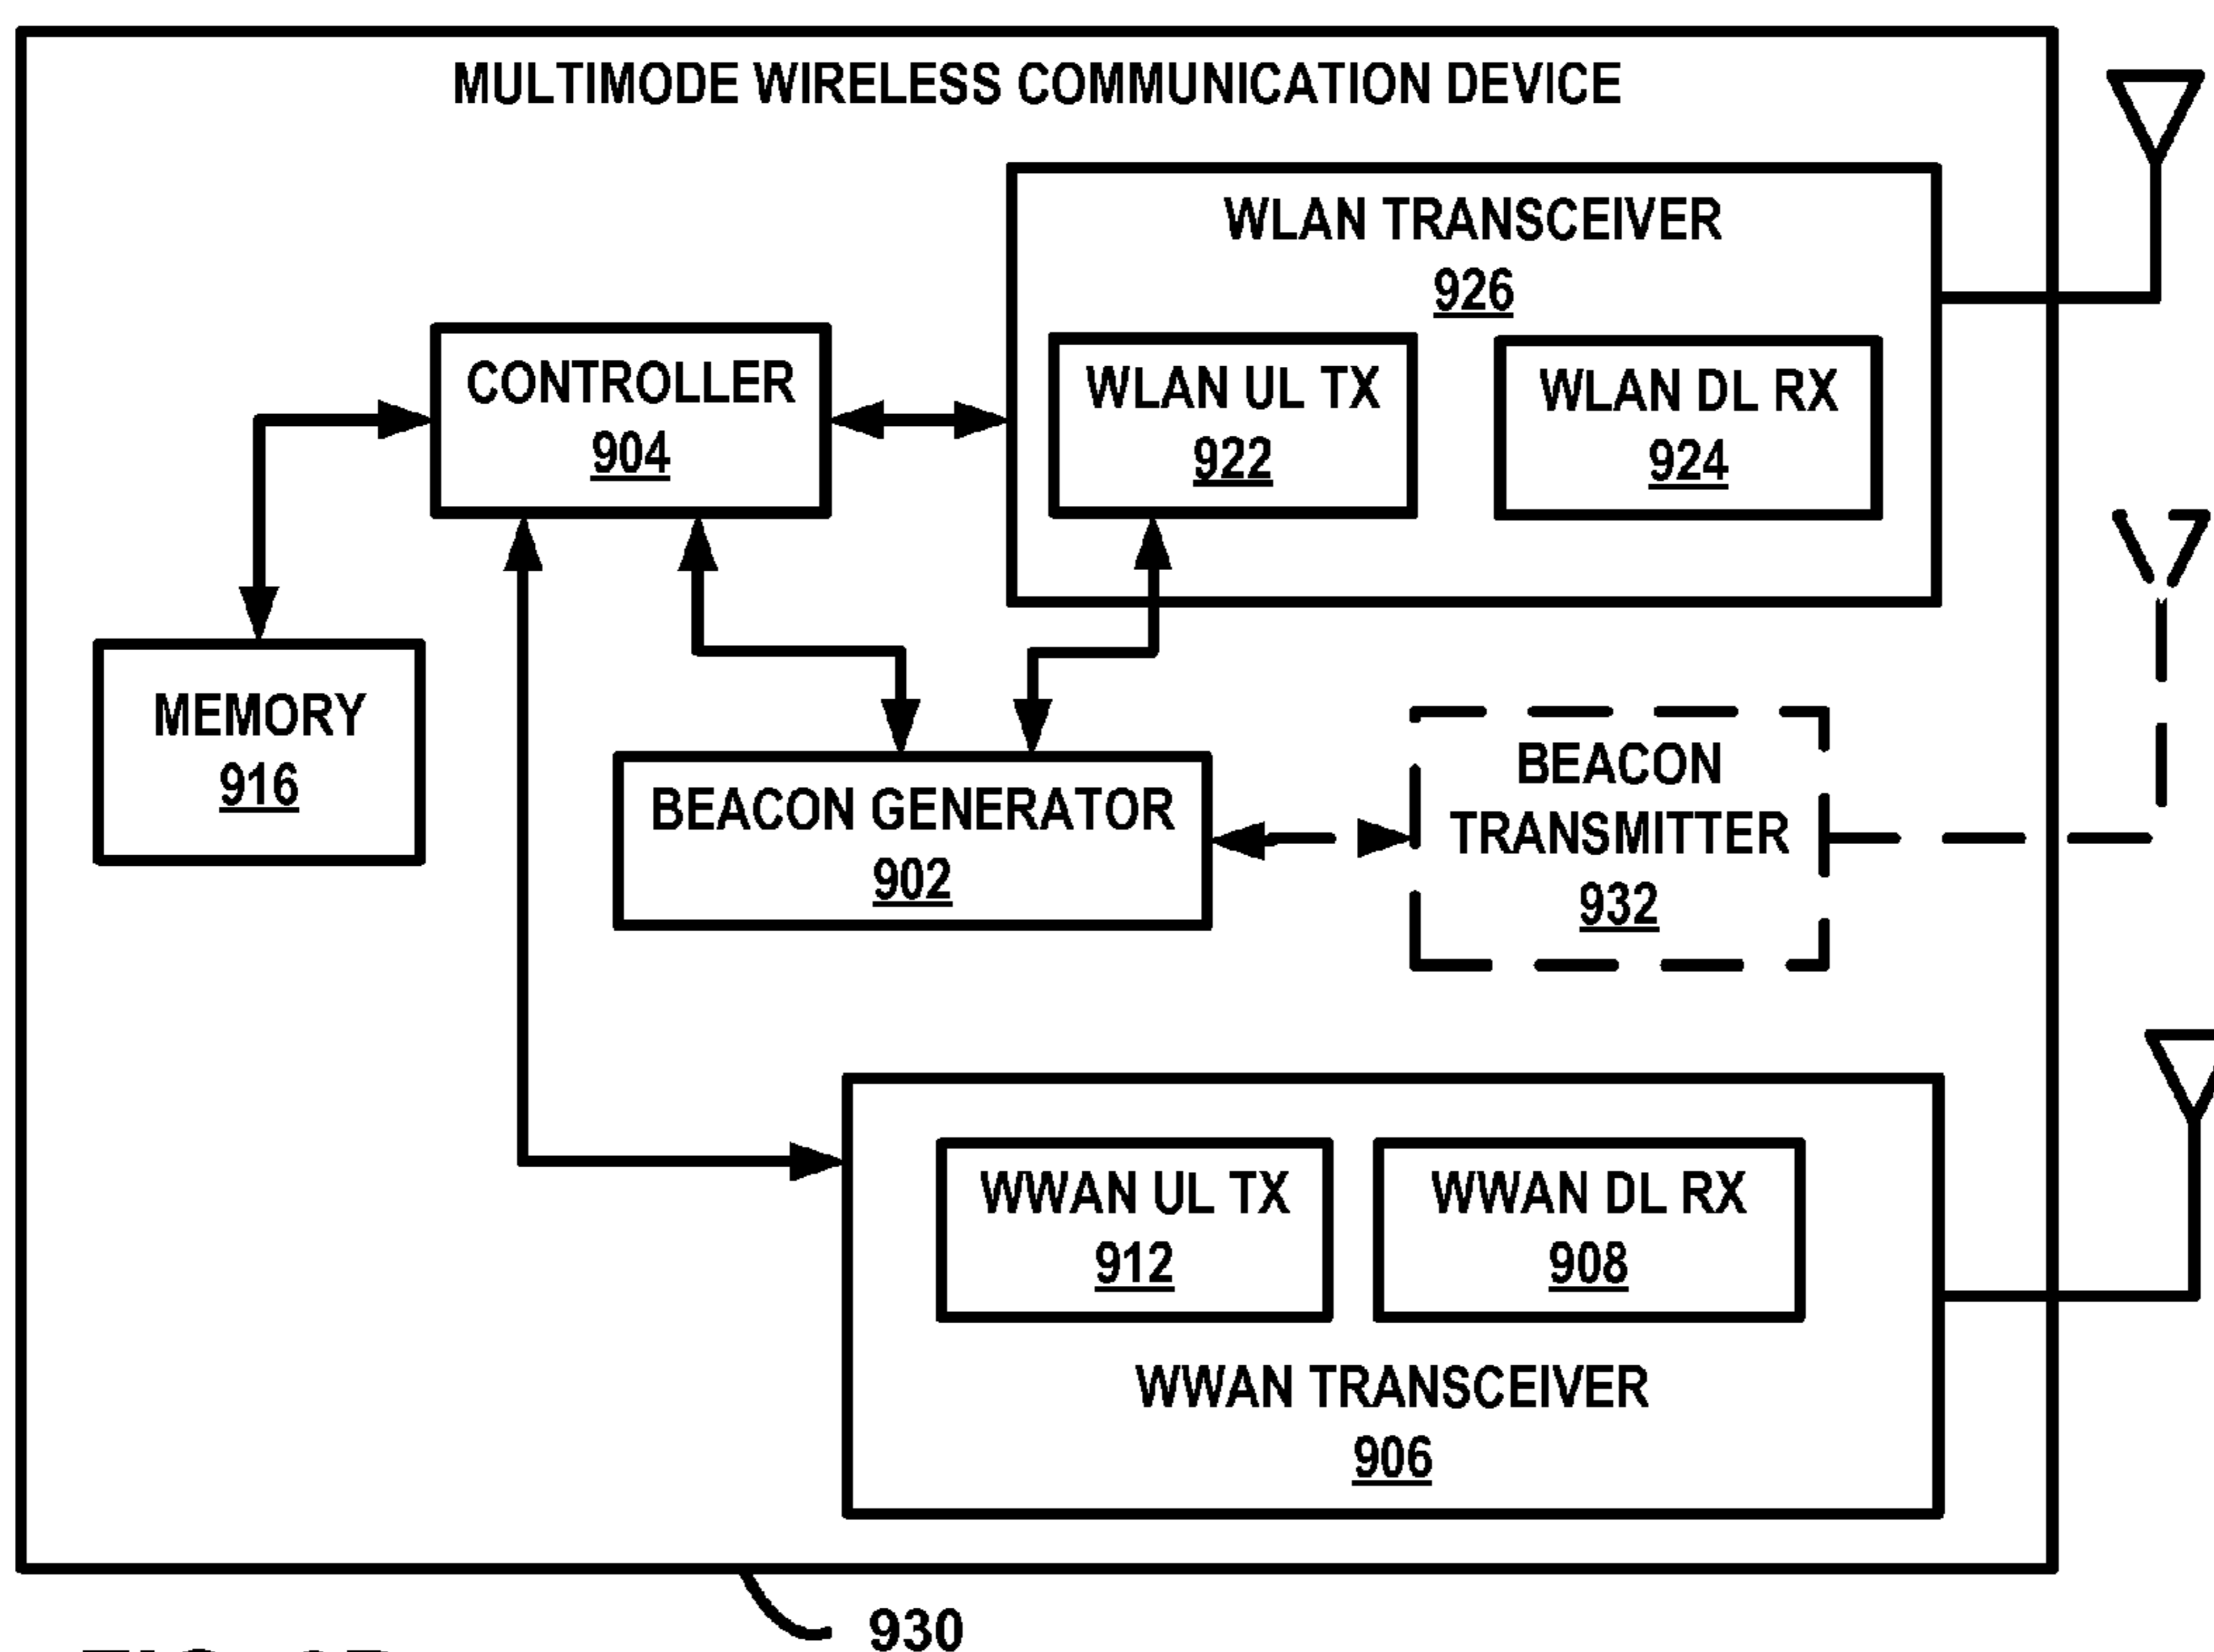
MULTIMODE WIRELESS COMMUNICATION DEVICE

WLAN TRANSCEIVER
926

CONTROLLER
904

WLAN UL TX
922

WLAN DL RX
924

MEMORY
916

BEACON GENERATOR
902

BEACON TRANSMITTER
932

WWAN UL TX
912

WWAN DL RX
908

WWAN TRANSCEIVER
906

930

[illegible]